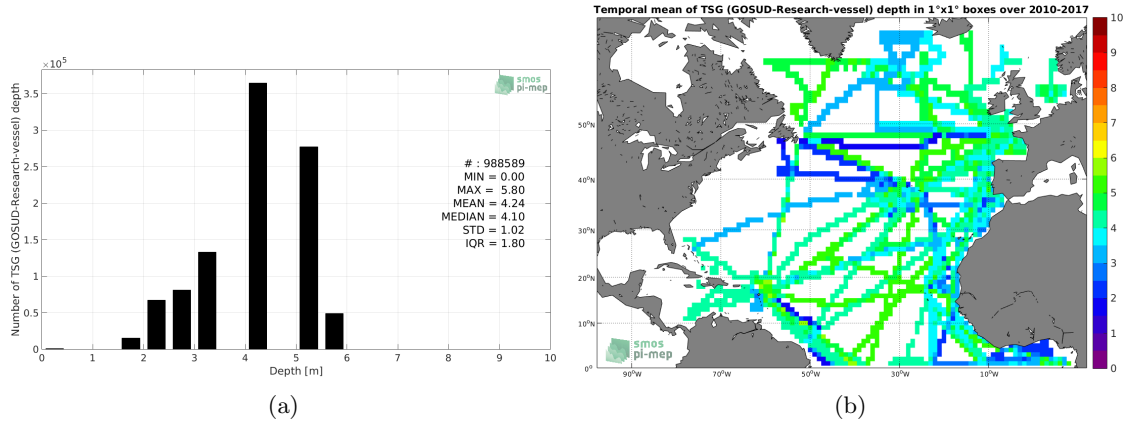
$\times 10^5$

smos
pi-mep

# : 988589
MIN = 0.00
MAX = 5.80
MEAN = 4.24
MEDIAN = 4.10
STD = 1.02
IQR = 1.80

Number of TSG (GOSUD-Research-vessel) depth

3.5
3
2.5
2
1.5
1
0.5
0

0 1 2 3 4 5 6 7 8 9 10
Depth [m]

(a)

Temporal mean of TSG (GOSUD-Research-vessel) depth in 1°x1° boxes over 2010-2017

50°N
40°N
30°N
20°N
10°N
0°

90°W 70°W 50°W 30°W 10°W

smos
pi-mep

10
9
8
7
6
5
4
3
2
1
0

(b)